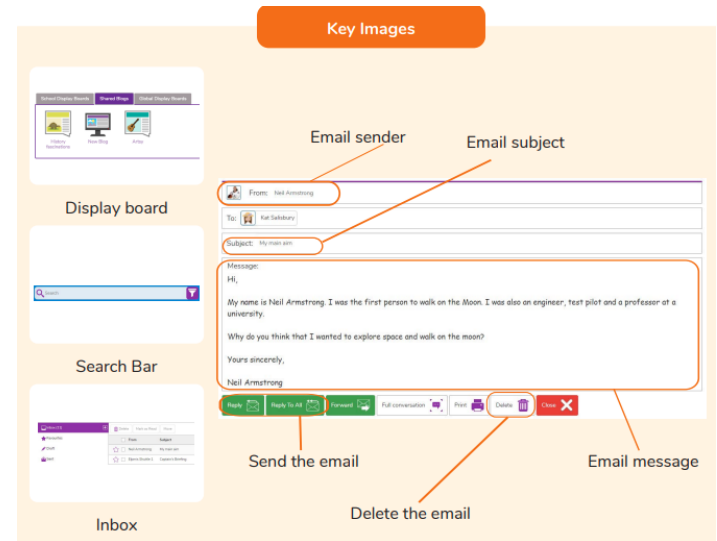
Key Images

School Display Boards | Shared Blogs | Global Display Boards

History Narrations

New Blog

Artist

Display board

Search

Search Bar

Inbox (1)

Favourites

Draft

Sent

Delete | Mark as Read | Move

From | Subject

Neil Armstrong | My main aim

Dennis Shuttle | Current Climbing

Inbox

Email sender

Email subject

From: Neil Armstrong

To: Kat Salisbury

Subject: My main aim

Message:

Hi,

My name is Neil Armstrong. I was the first person to walk on the Moon. I was also an engineer, test pilot and a professor at a university.

Why do you think that I wanted to explore space and walk on the moon?

Yours sincerely,

Neil Armstrong

Reply | Reply To All | Forward | Full conversation | Print | Delete | Close

Send the email

Email message

Delete the email